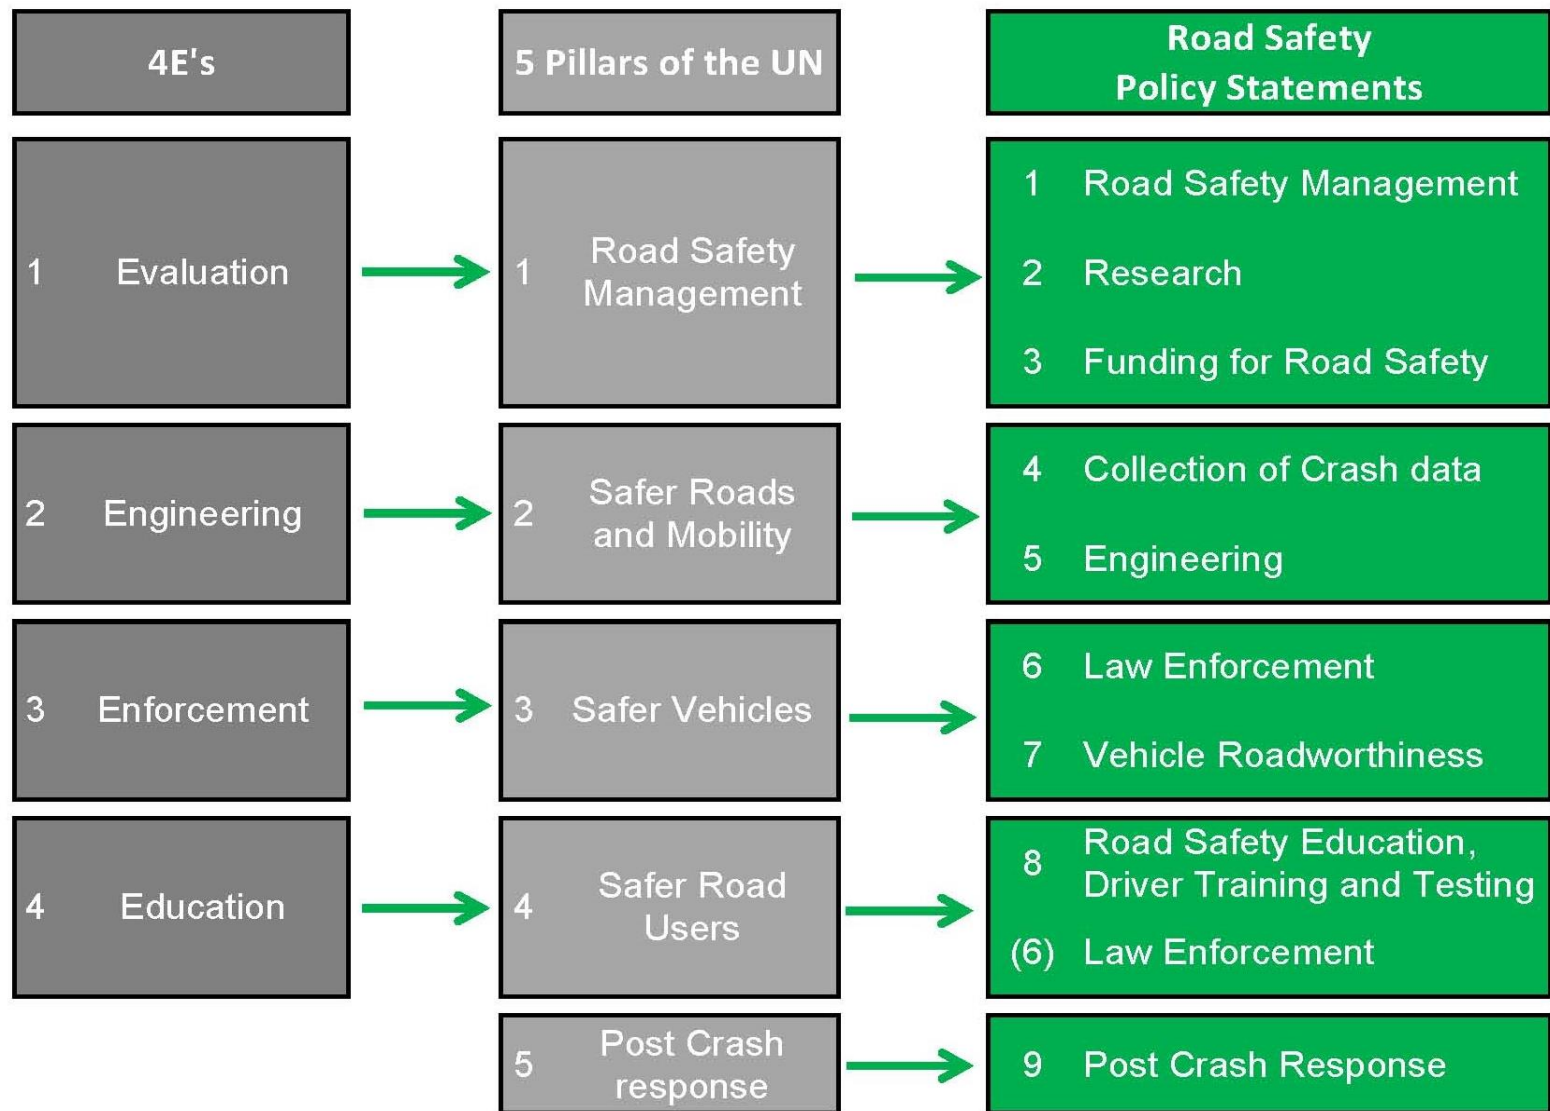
4E's

5 Pillars of the UN

Road Safety Policy Statements

1 Evaluation

1 Road Safety Management

1 Road Safety Management

2 Research

3 Funding for Road Safety

2 Engineering

2 Safer Roads and Mobility

4 Collection of Crash data

5 Engineering

3 Enforcement

3 Safer Vehicles

6 Law Enforcement

7 Vehicle Roadworthiness

4 Education

4 Safer Road Users

8 Road Safety Education, Driver Training and Testing

(6) Law Enforcement

5 Post Crash response

9 Post Crash Response